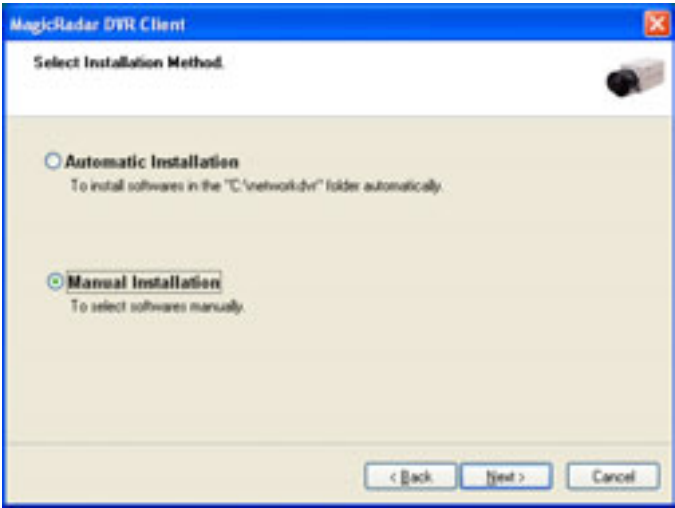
MagicRadar DVR Client

Select Installation Method.

Automatic Installation
To install softwares in the "C:\network.dvr" folder automatically.

Manual Installation
To select softwares manually.

< Back
Next >
Cancel